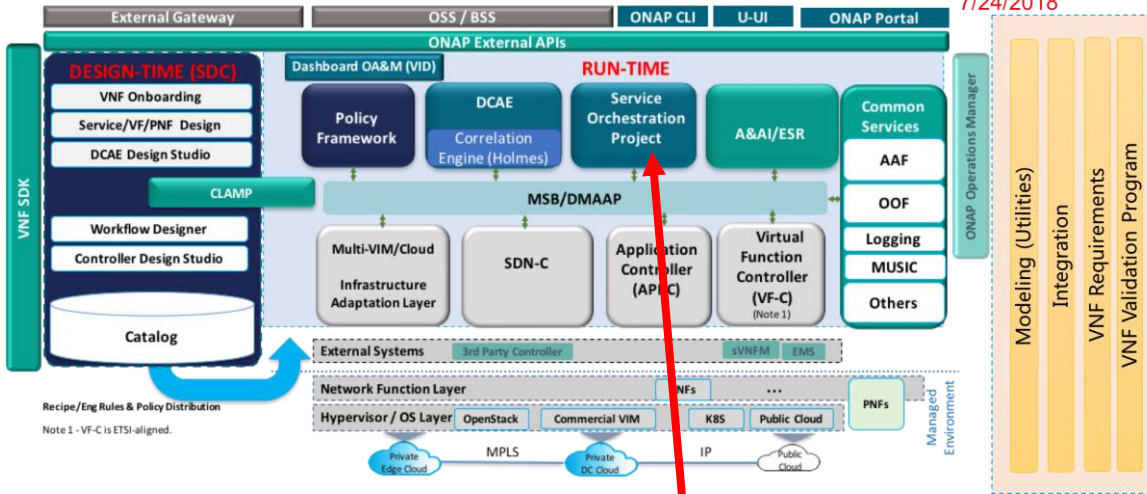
7/24/2018

External Gateway
OSS / BSS
ONAP CLI
U-UI
ONAP Portal
ONAP External APIs

VNF SDK

DESIGN-TIME (SDC)
VNF Onboarding
Service/VF/PNF Design
DCAE Design Studio
CLAMP
Workflow Designer
Controller Design Studio
Catalog

Dashboard OA&M (VID)
RUN-TIME
Policy Framework
DCAE
Correlation Engine (Holmes)
Service Orchestration Project
A&AI/ESR
Common Services
AAF
OOF
Logging
MUSIC
Others
MSB/DMAAP
Multi-VIM/Cloud Infrastructure Adaptation Layer
SDN-C
Application Controller (APPC)
Virtual Function Controller (VF-C) (Note 1)

ONAP Operations Manager

External Systems
3rd Party Controller
sVNFM
EMS
Network Function Layer
VNFs
...
PNFs
Hypervisor / OS Layer
OpenStack
Commercial VIM
K8S
Public Cloud
Managed Environment

Recipe/Eng Rules & Policy Distribution
Note 1 - VF-C is ETSI-aligned.

Private Edge Cloud
MPLS
Private DC Cloud
IP
Public Cloud

Modeling (Utilities)
Integration
VNF Requirements
VNF Validation Program